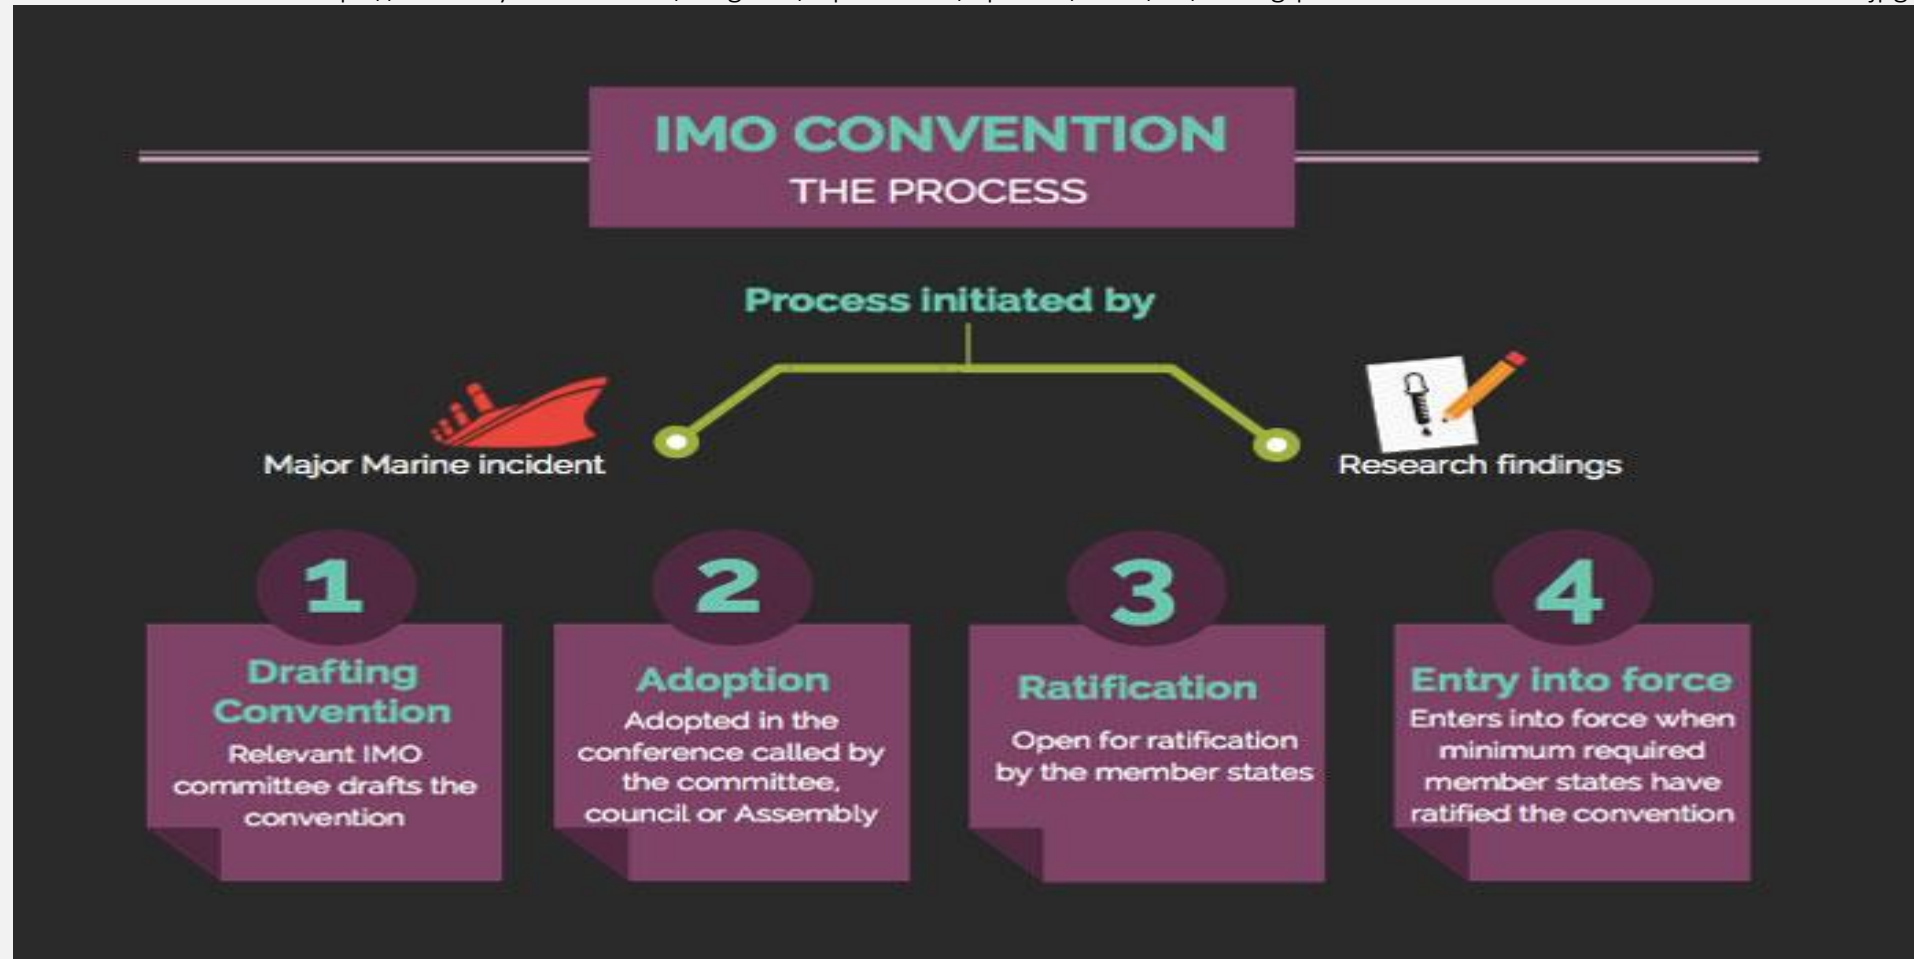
IMO CONVENTION
THE PROCESS

Process initiated by

Major Marine incident

Research findings

1
Drafting Convention
Relevant IMO committee drafts the convention

2
Adoption
Adopted in the conference called by the committee, council or Assembly

3
Ratification
Open for ratification by the member states

4
Entry into force
Enters into force when minimum required member states have ratified the convention